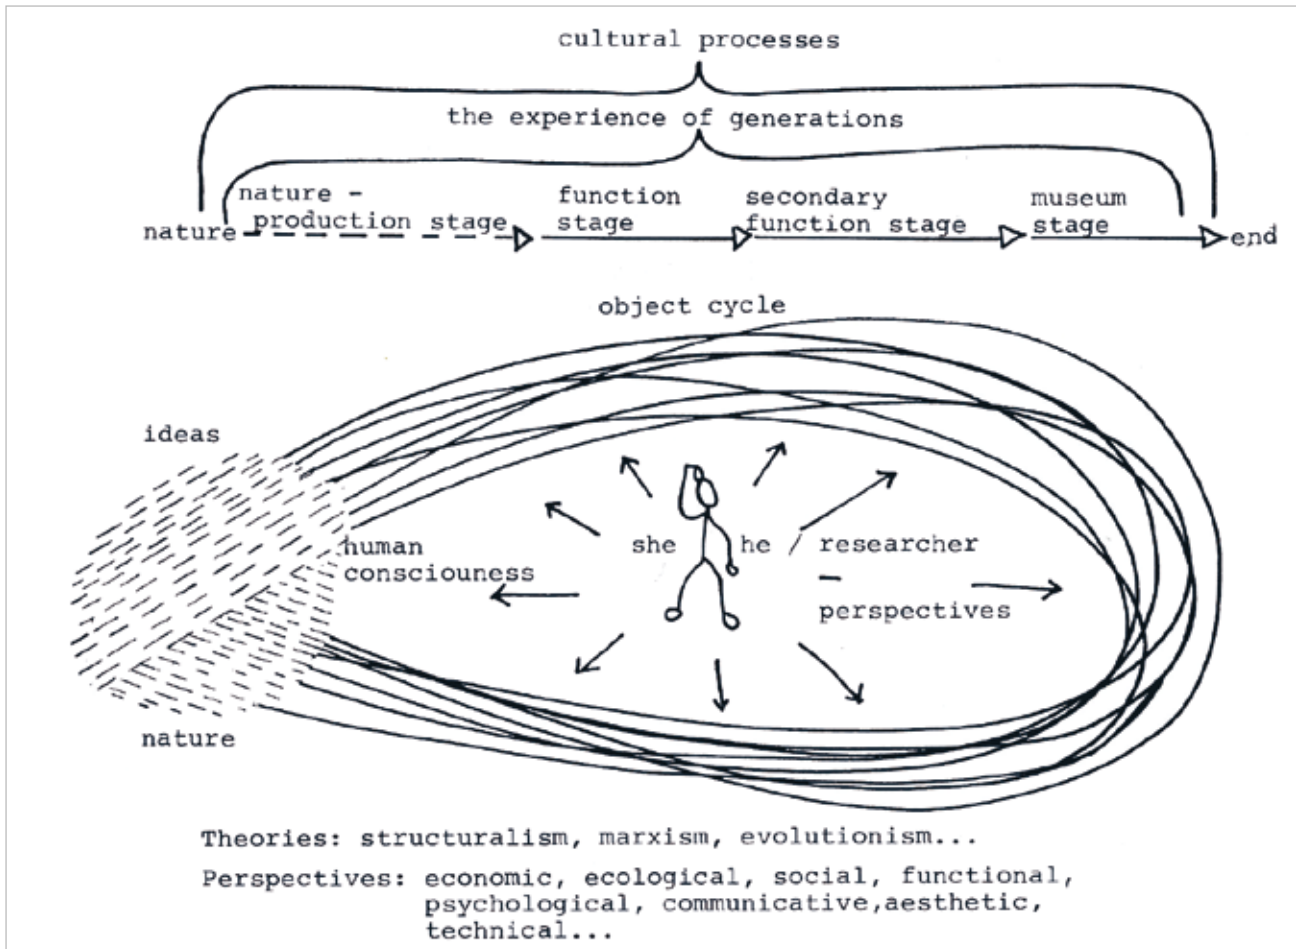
cultural processes

the experience of generations

nature nature - production stage

function stage

secondary function stage

museum stage

end

object cycle

ideas

human consciouness

she

he / researcher

-

perspectives

nature

Theories: structuralism, marxism, evolutionism...

Perspectives: economic, ecological, social, functional, psychological, communicative,aesthetic, technical...